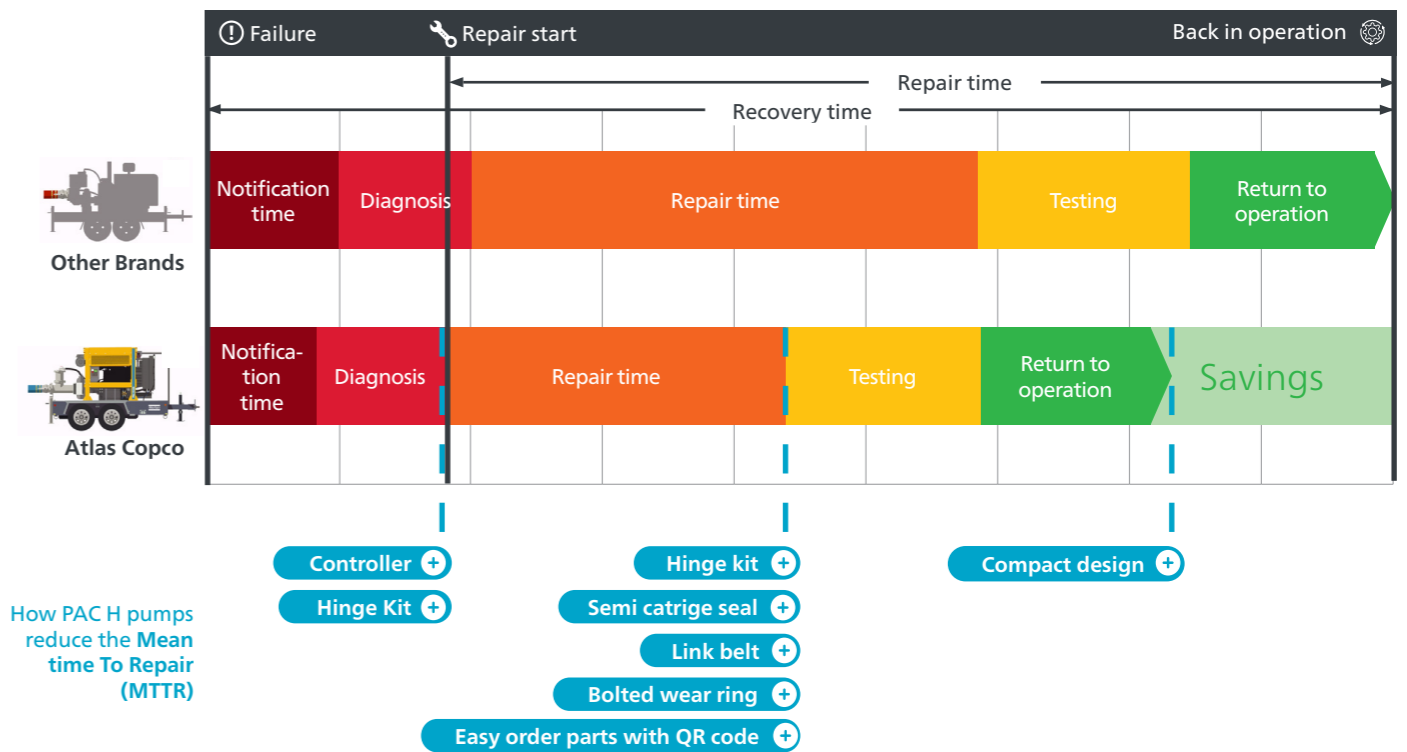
Failure
Repair start
Back in operation

Repair time
Recovery time

Notification time
Diagnosis
Repair time
Testing
Return to operation
Other Brands

Notification time
Diagnosis
Repair time
Testing
Return to operation
Savings
Atlas Copco

Controller +
Hinge Kit +

Hinge kit +
Semi catrige seal +
Link belt +
Bolted wear ring +
Easy order parts with QR code +

Compact design +

How PAC H pumps reduce the Mean time To Repair (MTTR)